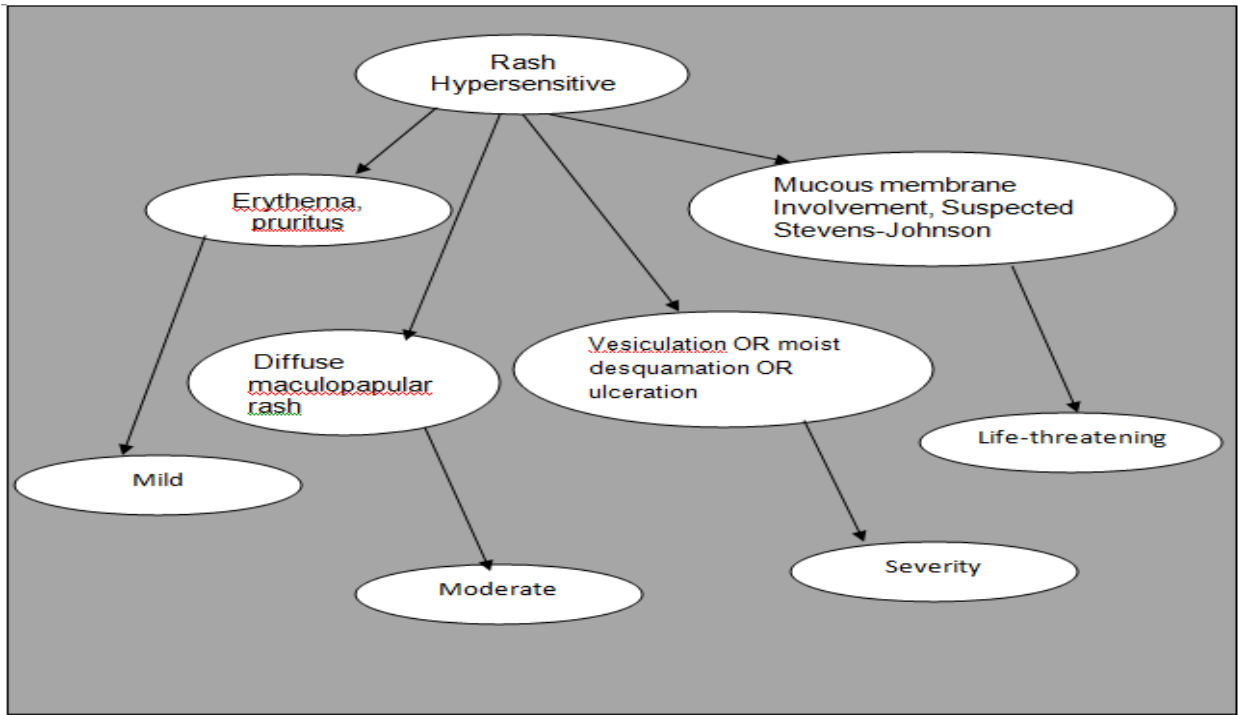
Rash
Hypersensitive

Erythema, pruritus

Diffuse maculopapular rash

Vesiculation OR moist desquamation OR ulceration

Mucous membrane Involvement, Suspected Stevens-Johnson

Mild

Moderate

Severity

Life-threatening